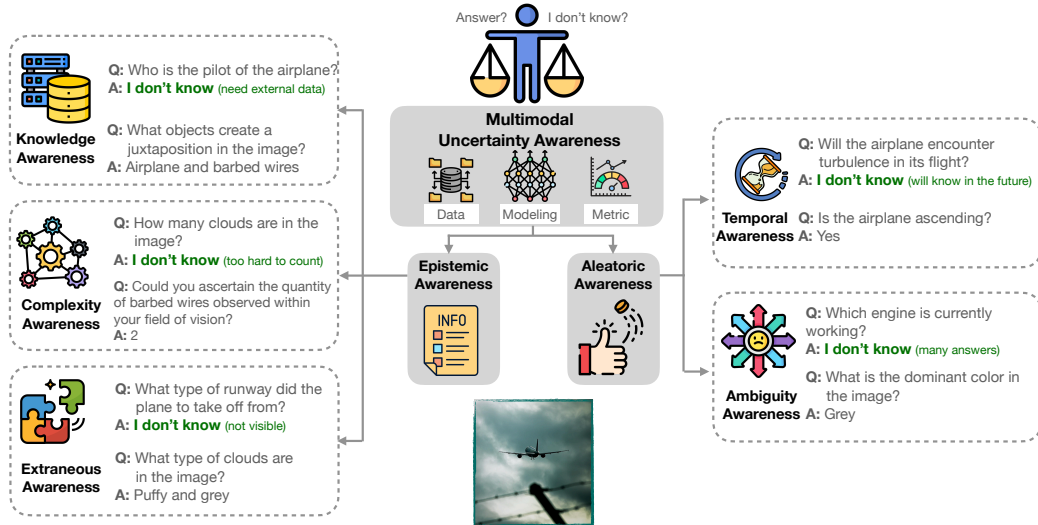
Answer? I don't know?

Multimodal Uncertainty Awareness

Data Modeling Metric

Epistemic Awareness

INFO

Aleatoric Awareness

Knowledge Awareness

Q: Who is the pilot of the airplane?
A: I don't know (need external data)

Q: What objects create a juxtaposition in the image?
A: Airplane and barbed wires

Complexity Awareness

Q: How many clouds are in the image?
A: I don't know (too hard to count)

Q: Could you ascertain the quantity of barbed wires observed within your field of vision?
A: 2

Extraneous Awareness

Q: What type of runway did the plane to take off from?
A: I don't know (not visible)

Q: What type of clouds are in the image?
A: Puffy and grey

Temporal Awareness

Q: Will the airplane encounter turbulence in its flight?
A: I don't know (will know in the future)

Q: Is the airplane ascending?
A: Yes

Ambiguity Awareness

Q: Which engine is currently working?
A: I don't know (many answers)

Q: What is the dominant color in the image?
A: Grey